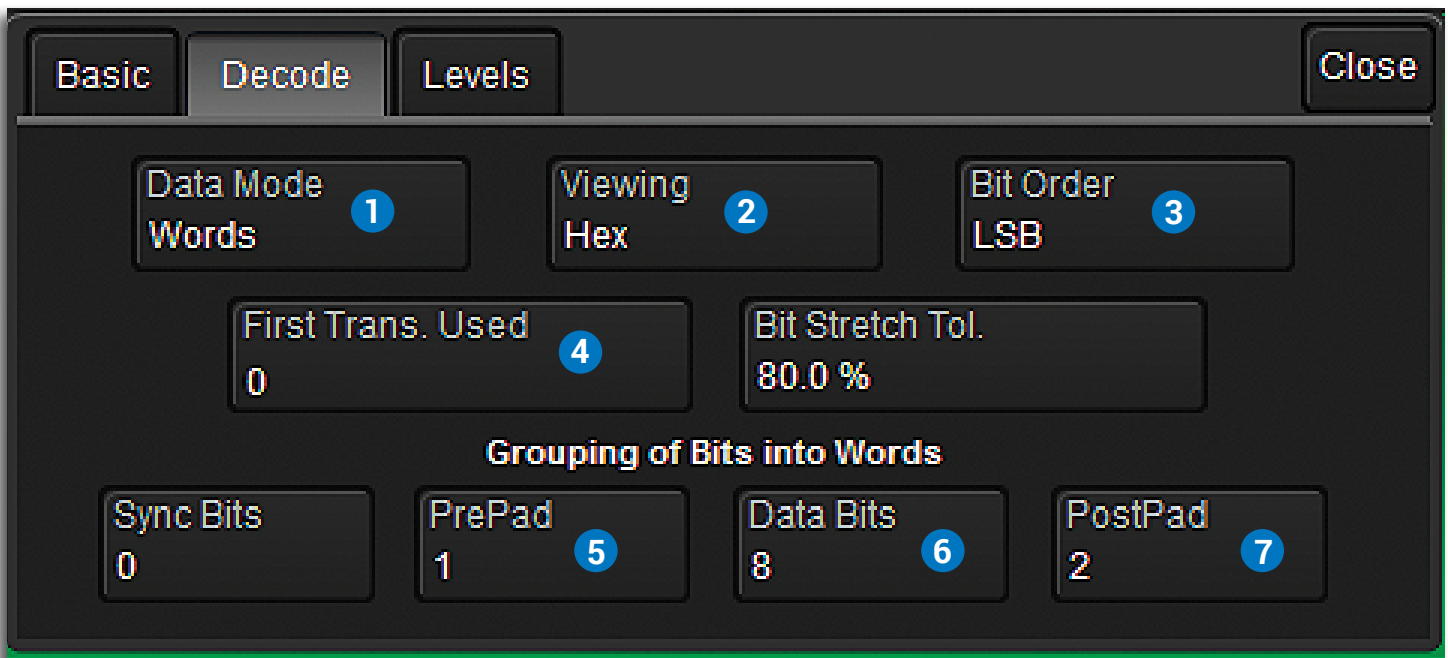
Basic Decode Levels Close

Data Mode
Words
1

Viewing
Hex
2

Bit Order
LSB
3

First Trans. Used
0
4

Bit Stretch Tol.
80.0 %

Grouping of Bits into Words

Sync Bits
0

PrePad
1
5

Data Bits
8
6

PostPad
2
7